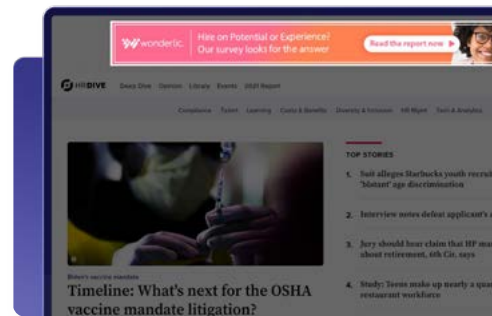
wonderlic Hire on Potential or Experience? Our survey looks for the answer Read the report now

HRDIVE Deep Dive Opinion Library Events 2021 Report

Compliance Talent Learning Comp & Benefits Diversity & Inclusion HR Management Tech & Analytics

Biden's vaccine mandate

Timeline: What's next for the OSHA vaccine mandate litigation?

TOP STORIES

1. Suit alleges Starbucks youth recrui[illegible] 'blatant' age discrimination

2. Interview notes defeat applicant's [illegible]

3. Jury should hear claim that HP ma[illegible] about retirement, 6th Cir. says

4. Study: Teens make up nearly a qu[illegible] restaurant workforce